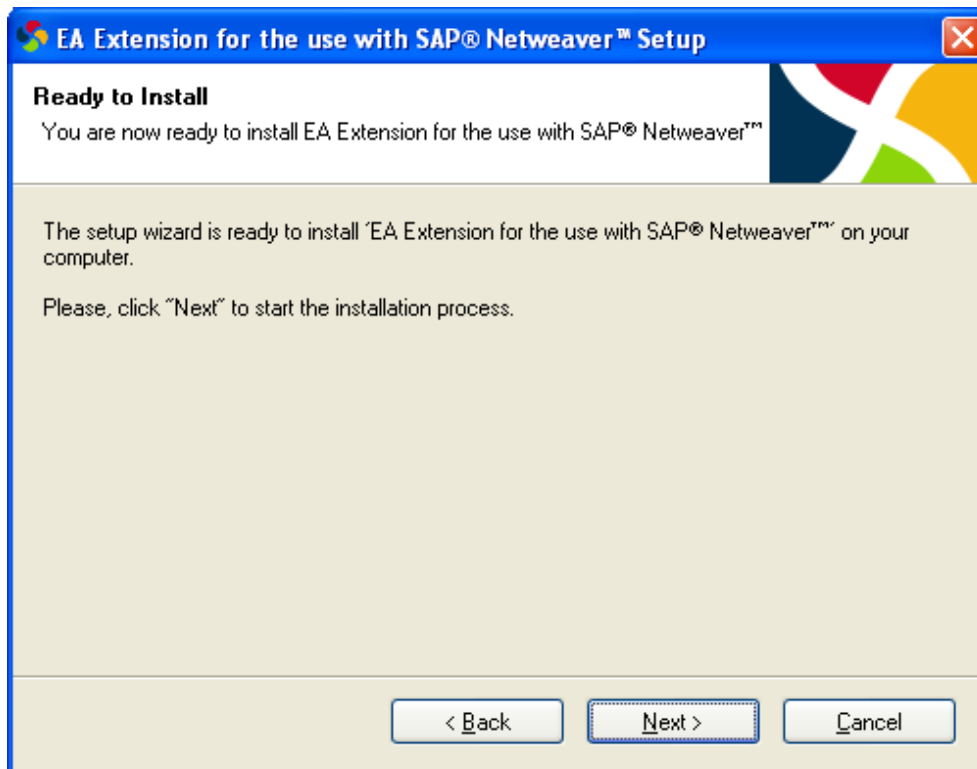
EA Extension for the use with SAP® Netweaver™ Setup

Ready to Install
You are now ready to install EA Extension for the use with SAP® Netweaver™

The setup wizard is ready to install ´EA Extension for the use with SAP® Netweaver™´ on your computer.

Please, click ˝Next˝ to start the installation process.

< Back
Next >
Cancel